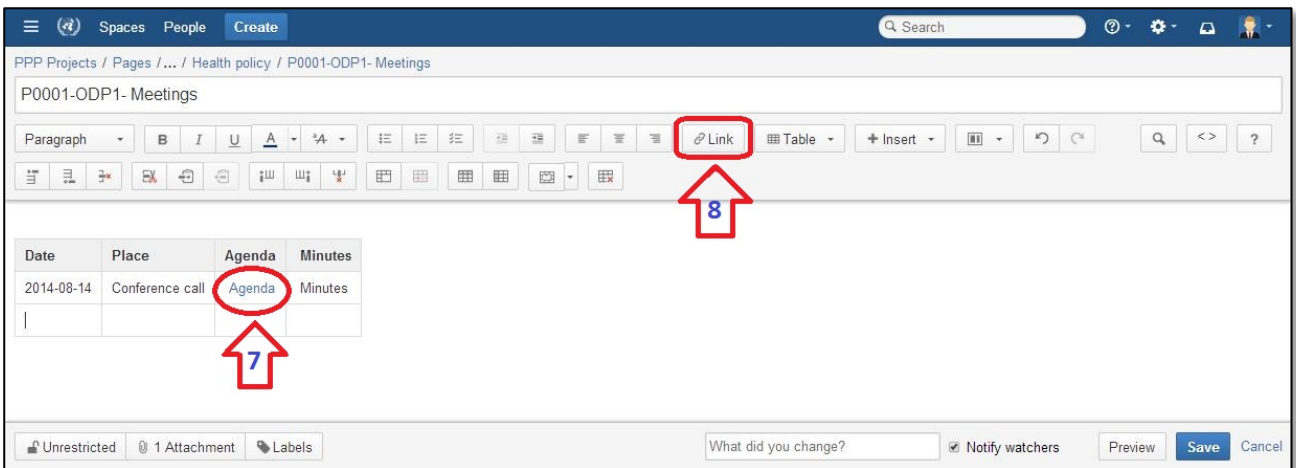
Spaces People Create

Search

PPP Projects / Pages / ... / Health policy / P0001-ODP1- Meetings

P0001-ODP1- Meetings

Paragraph B I U A Link Table + Insert

8

| Date | Place | Agenda | Minutes |
|---|---|---|---|
| 2014-08-14 | Conference call | Agenda | Minutes |
| | | | |

7

Unrestricted 1 Attachment Labels What did you change? Notify watchers Preview Save Cancel